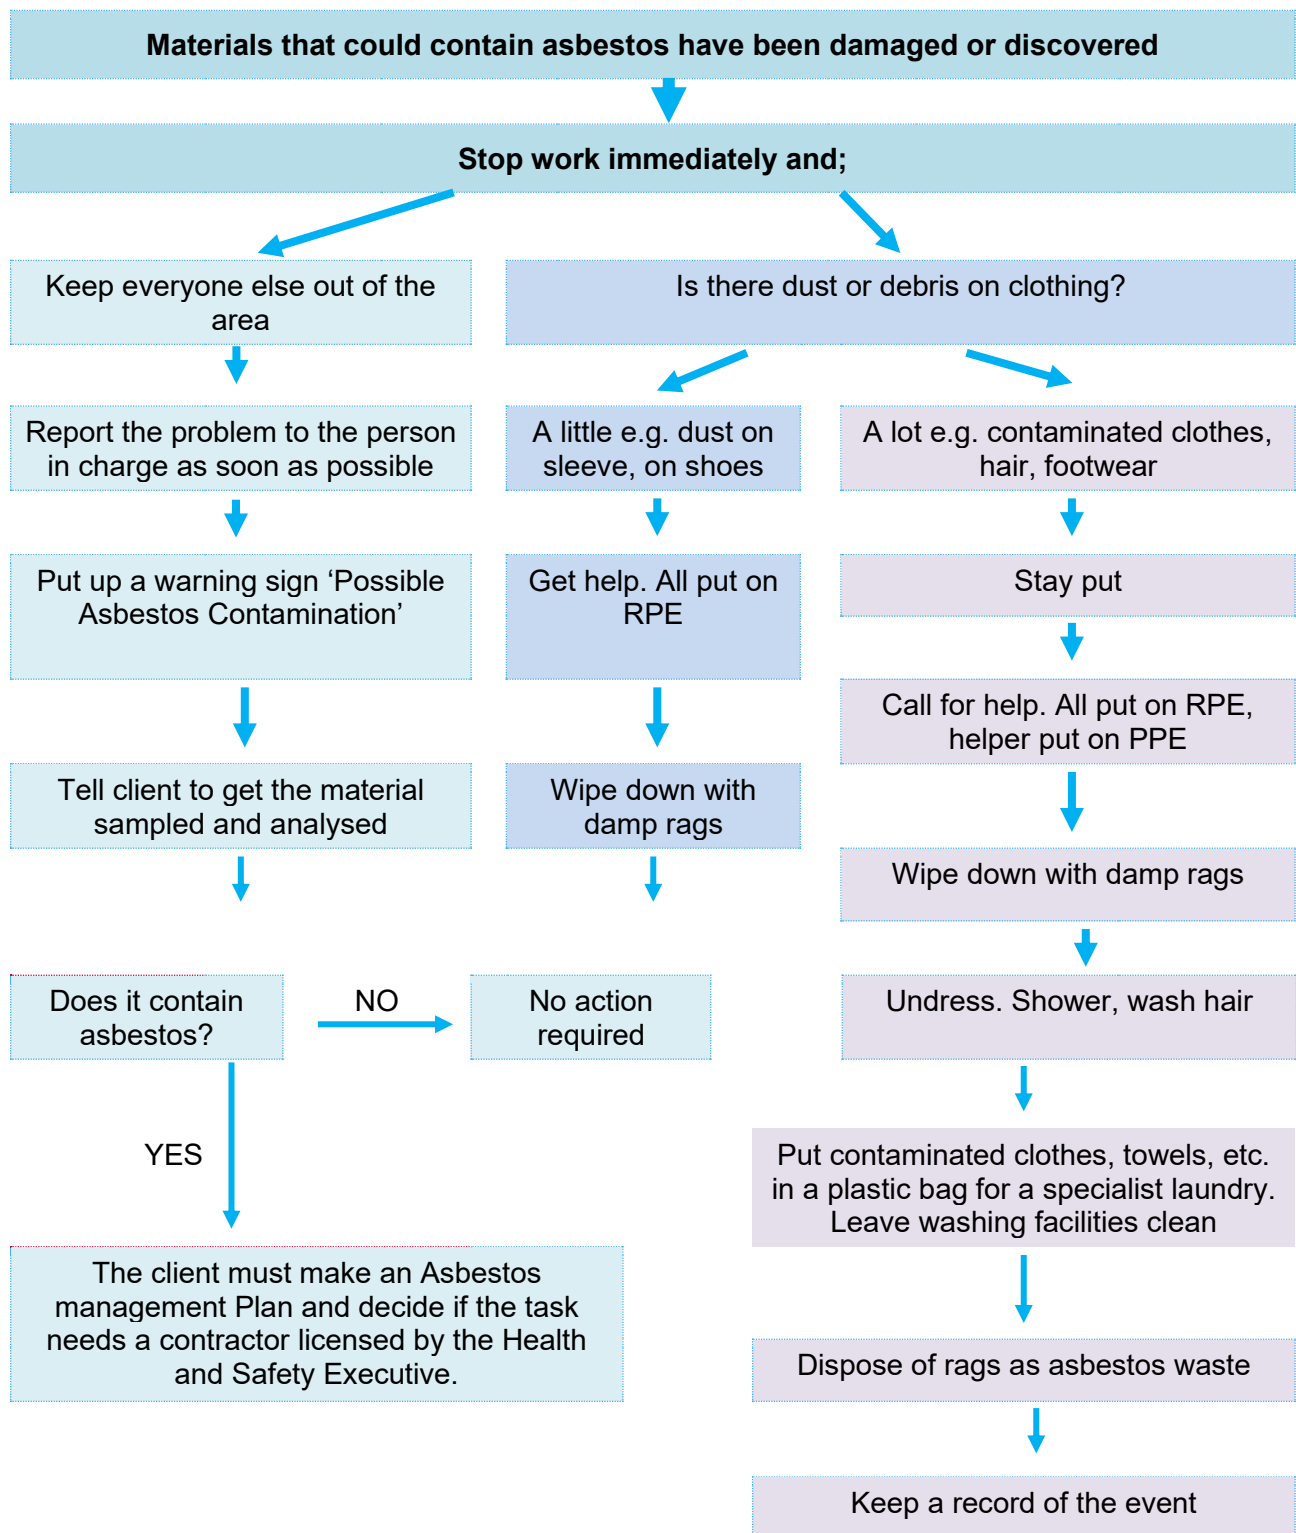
Materials that could contain asbestos have been damaged or discovered

Stop work immediately and;

Keep everyone else out of the area

Is there dust or debris on clothing?

Report the problem to the person in charge as soon as possible

A little e.g. dust on sleeve, on shoes

A lot e.g. contaminated clothes, hair, footwear

Put up a warning sign ‘Possible Asbestos Contamination’

Get help. All put on RPE

Stay put

Call for help. All put on RPE, helper put on PPE

Tell client to get the material sampled and analysed

Wipe down with damp rags

Wipe down with damp rags

Does it contain asbestos?

NO

No action required

Undress. Shower, wash hair

YES

Put contaminated clothes, towels, etc. in a plastic bag for a specialist laundry. Leave washing facilities clean

The client must make an Asbestos management Plan and decide if the task needs a contractor licensed by the Health and Safety Executive.

Dispose of rags as asbestos waste

Keep a record of the event